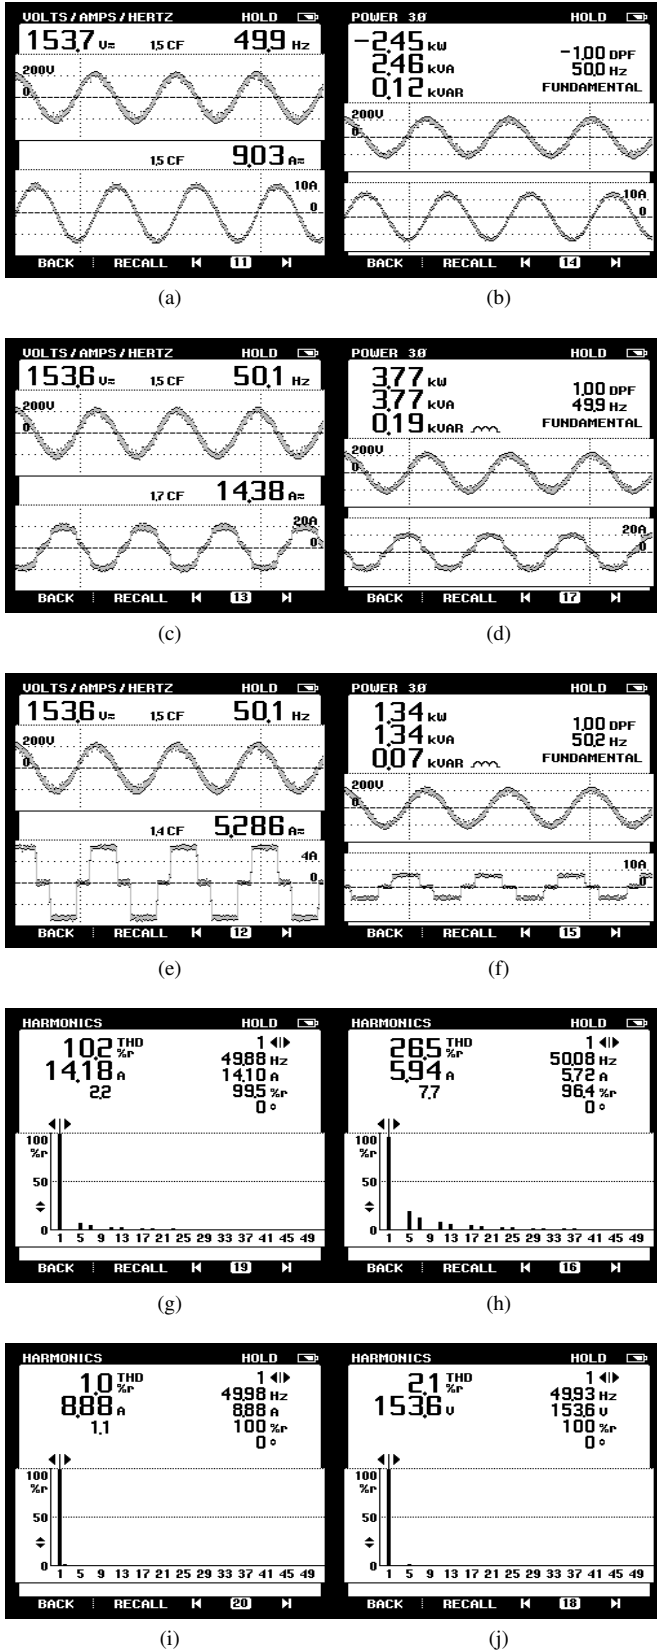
VOLTS / AMPS / HERTZ HOLD
153.7 V≈ 1.5 CF 49.9 Hz
200V
0
1.5 CF 9.03 A≈
10A
0
BACK RECALL 11

(a)

POWER 3Ø HOLD
-2.45 kW
2.46 kVA
0.12 kVAR
-1.00 DPF
50.0 Hz
FUNDAMENTAL
200V
10A
0
BACK RECALL 14

(b)

VOLTS / AMPS / HERTZ HOLD
153.6 V≈ 1.5 CF 50.1 Hz
200V
0
1.7 CF 14.38 A≈
20A
0
BACK RECALL 13

(c)

POWER 3Ø HOLD
3.77 kW
3.77 kVA
0.19 kVAR
1.00 DPF
49.9 Hz
FUNDAMENTAL
200V
20A
0
BACK RECALL 17

(d)

VOLTS / AMPS / HERTZ HOLD
153.6 V≈ 1.5 CF 50.1 Hz
200V
0
1.4 CF 5.286 A≈
4A
0
BACK RECALL 12

(e)

POWER 3Ø HOLD
1.34 kW
1.34 kVA
0.07 kVAR
1.00 DPF
50.2 Hz
FUNDAMENTAL
200V
0
10A
0
BACK RECALL 15

(f)

HARMONICS HOLD
10.2 THD %r
14.18 A
2.2
1
49.88 Hz
14.10 A
99.5 %r
0 °
100 %r
50
0
1 5 9 13 17 21 25 29 33 37 41 45 49
BACK RECALL 19

(g)

HARMONICS HOLD
26.5 THD %r
5.94 A
7.7
1
50.08 Hz
5.72 A
96.4 %r
0 °
100 %r
50
0
1 5 9 13 17 21 25 29 33 37 41 45 49
BACK RECALL 16

(h)

HARMONICS HOLD
1.0 THD %r
8.88 A
1.1
1
49.98 Hz
8.88 A
100 %r
0 °
100 %r
50
0
1 5 9 13 17 21 25 29 33 37 41 45 49
BACK RECALL 20

(i)

HARMONICS HOLD
2.1 THD %r
153.6 V
1
49.93 Hz
153.6 V
100 %r
0 °
100 %r
50
0
1 5 9 13 17 21 25 29 33 37 41 45 49
BACK RECALL 18

(j)